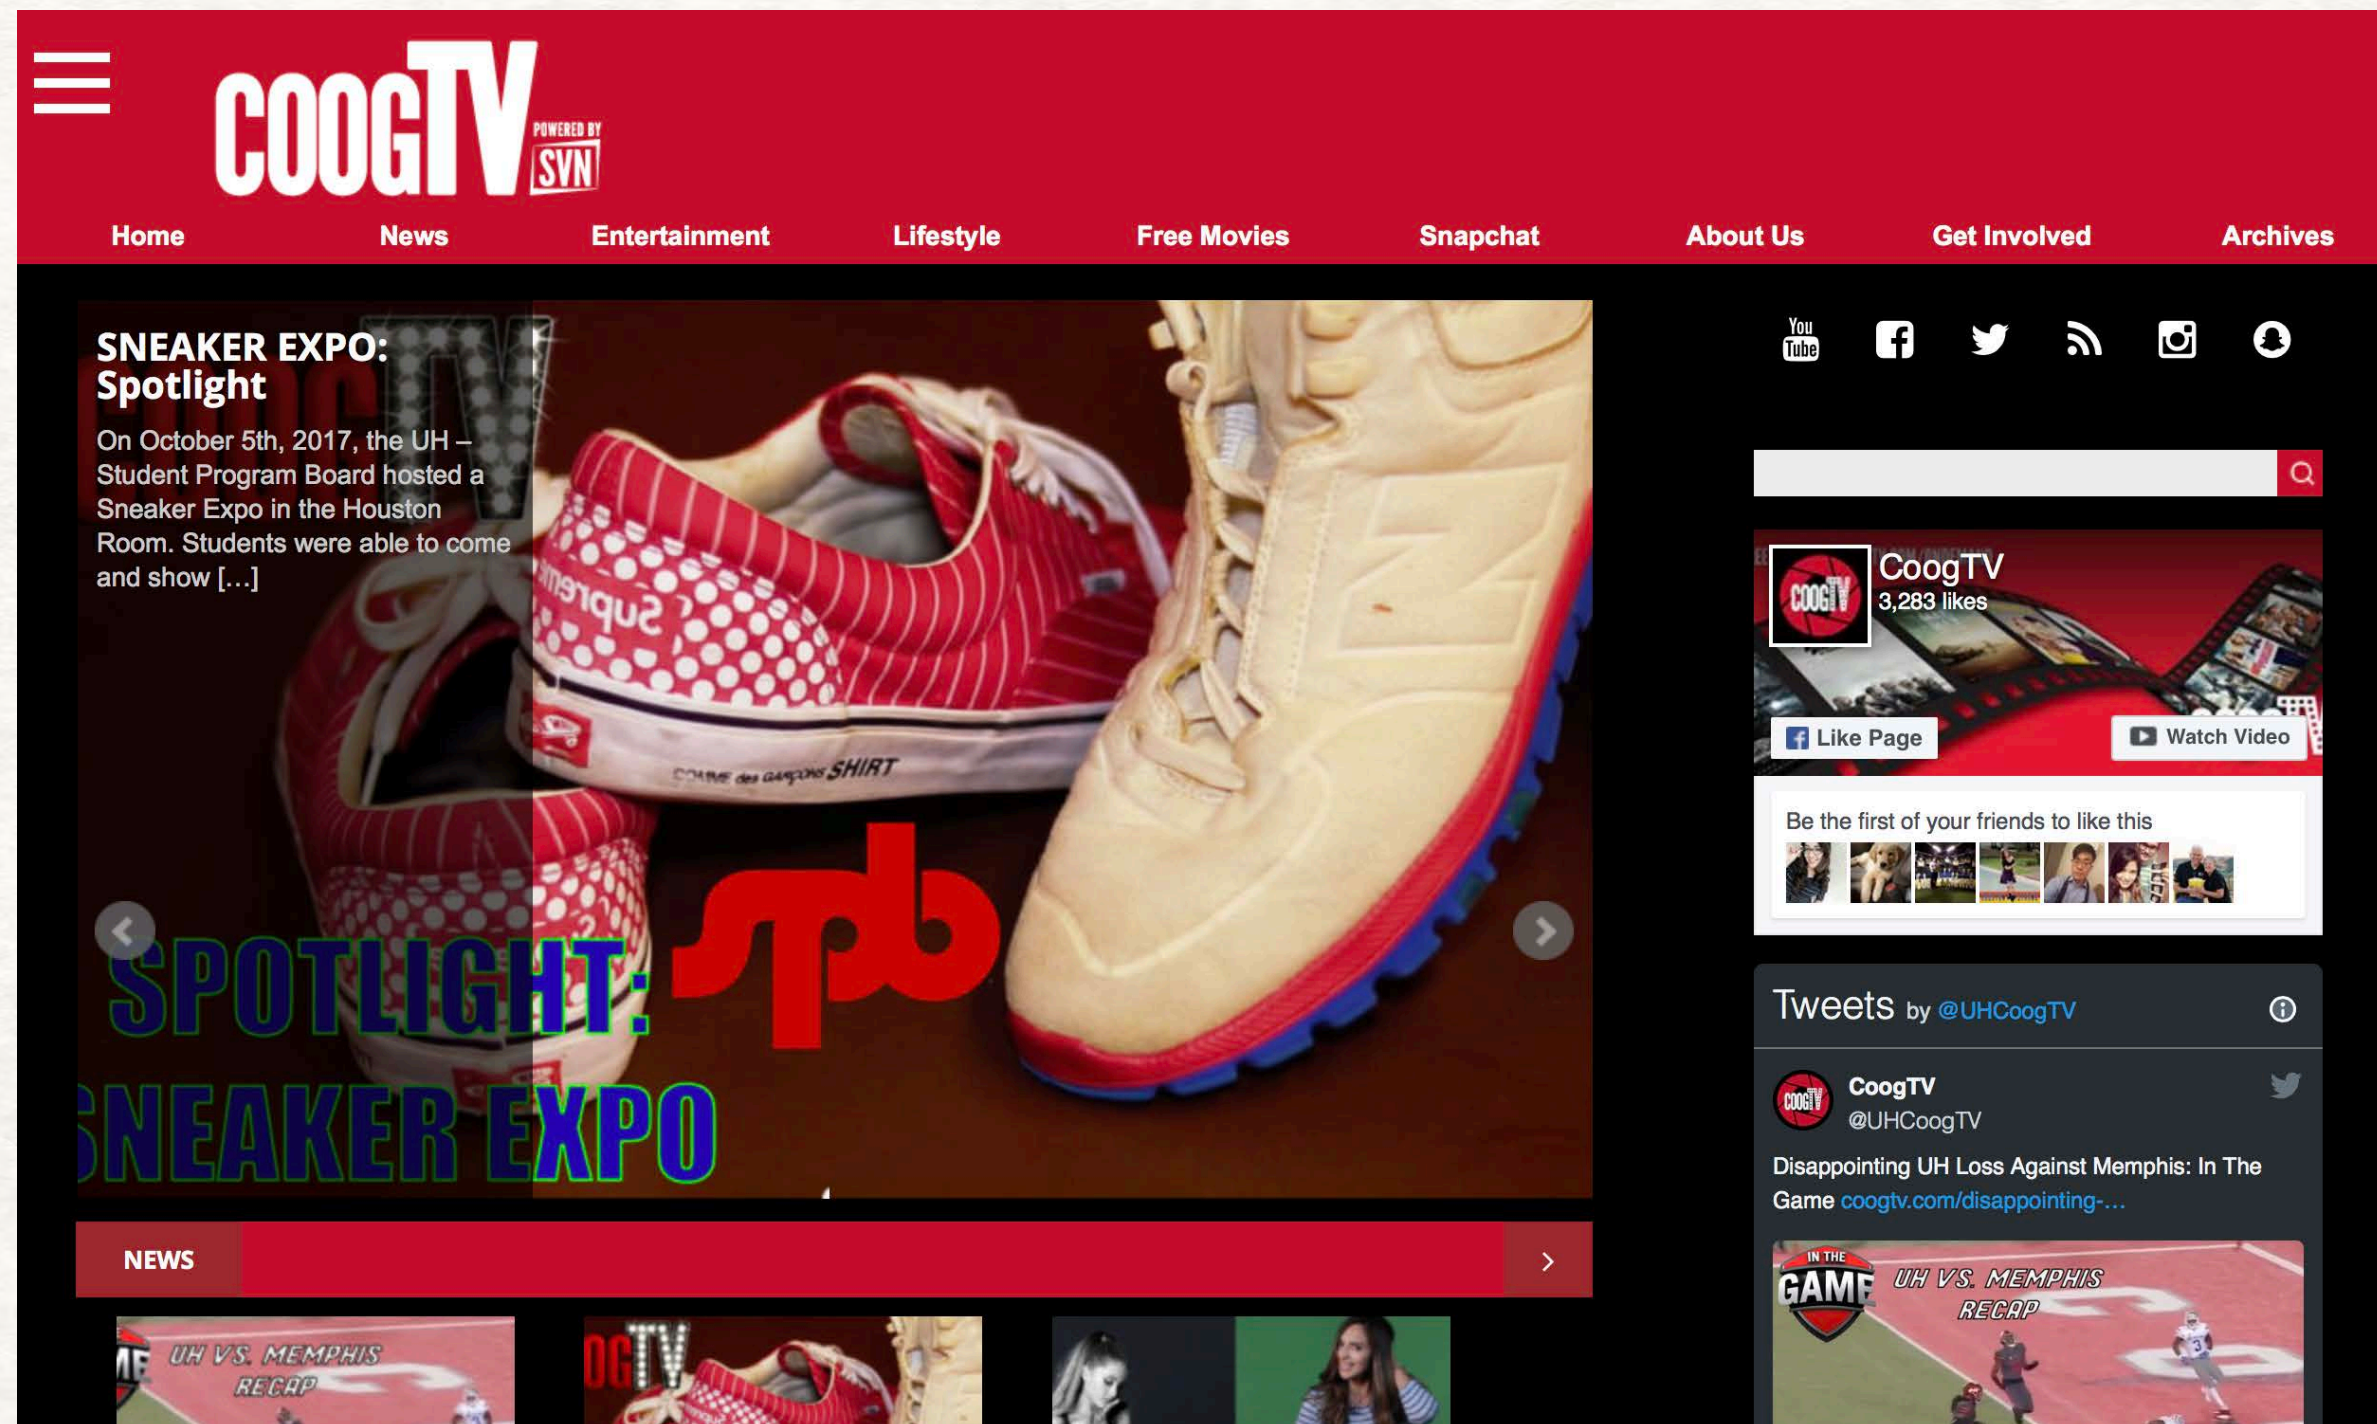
COOGTV POWERED BY SVN

Home News Entertainment Lifestyle Free Movies Snapchat About Us Get Involved Archives

SNEAKER EXPO: Spotlight

On October 5th, 2017, the UH – Student Program Board hosted a Sneaker Expo in the Houston Room. Students were able to come and show […]

SPOTLIGHT: SNEAKER EXPO

spb

Supreme

COMME des GARÇONS SHIRT

NEWS

UH VS. MEMPHIS RECAP

You Tube

CoogTV
3,283 likes

Like Page

Watch Video

Be the first of your friends to like this

Tweets by @UHCoogTV

CoogTV
@UHCoogTV

Disappointing UH Loss Against Memphis: In The Game coogtv.com/disappointing-…

IN THE GAME

UH VS. MEMPHIS RECAP